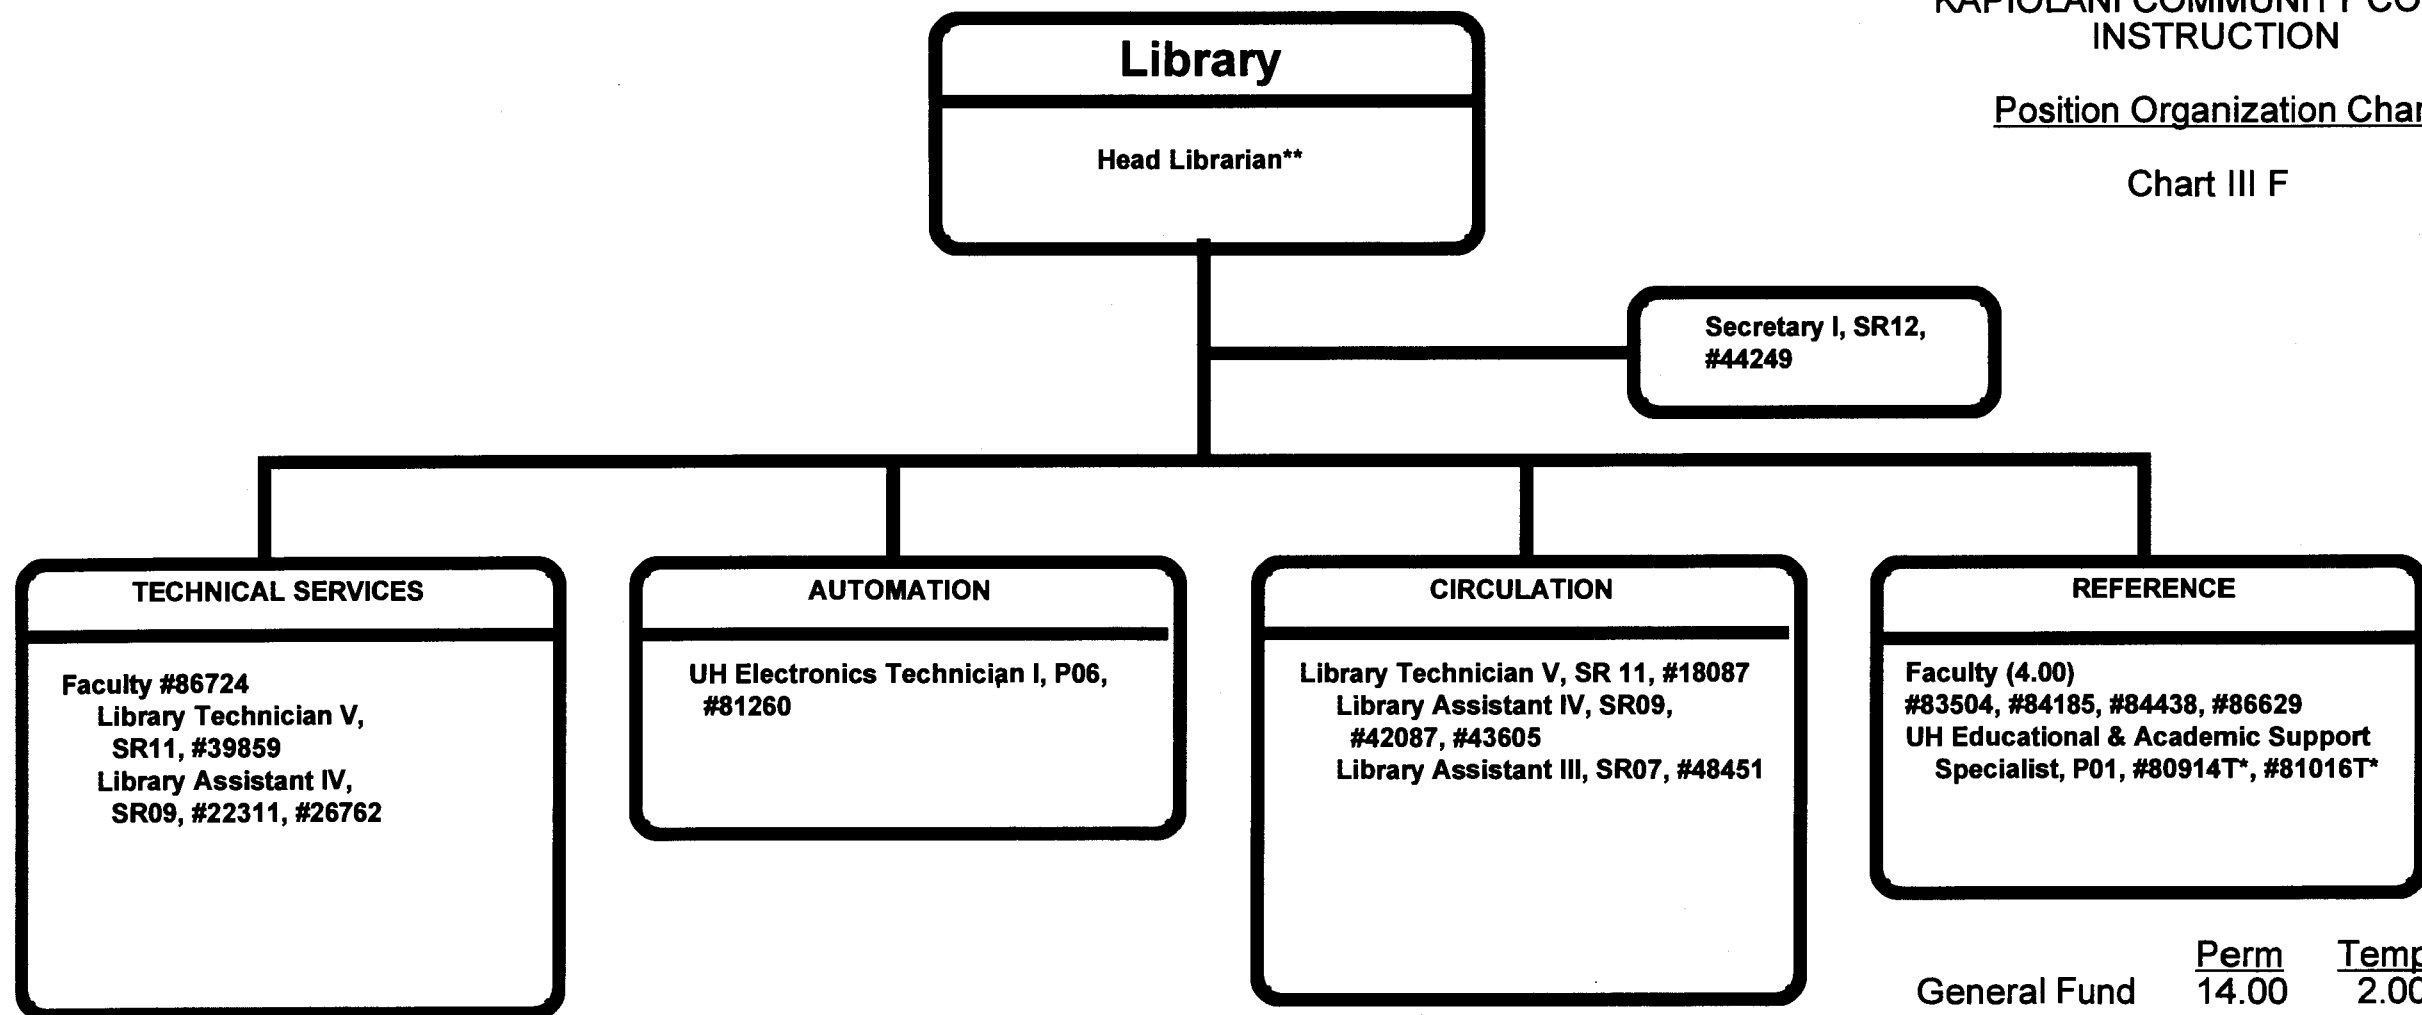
KAPIOLANI COMMUNITY CO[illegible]
INSTRUCTION

Position Organization Char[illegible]

Chart III F

Library

Head Librarian**

Secretary I, SR12, #44249

TECHNICAL SERVICES

Faculty #86724
Library Technician V, SR11, #39859
Library Assistant IV, SR09, #22311, #26762

AUTOMATION

UH Electronics Technician I, P06, #81260

CIRCULATION

Library Technician V, SR 11, #18087
Library Assistant IV, SR09, #42087, #43605
Library Assistant III, SR07, #48451

REFERENCE

Faculty (4.00)
#83504, #84185, #84438, #86629
UH Educational & Academic Support Specialist, P01, #80914T*, #81016T*

| | Perm | Temp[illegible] |
|---|---|---|
| General Fund | 14.00 | 2.0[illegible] |